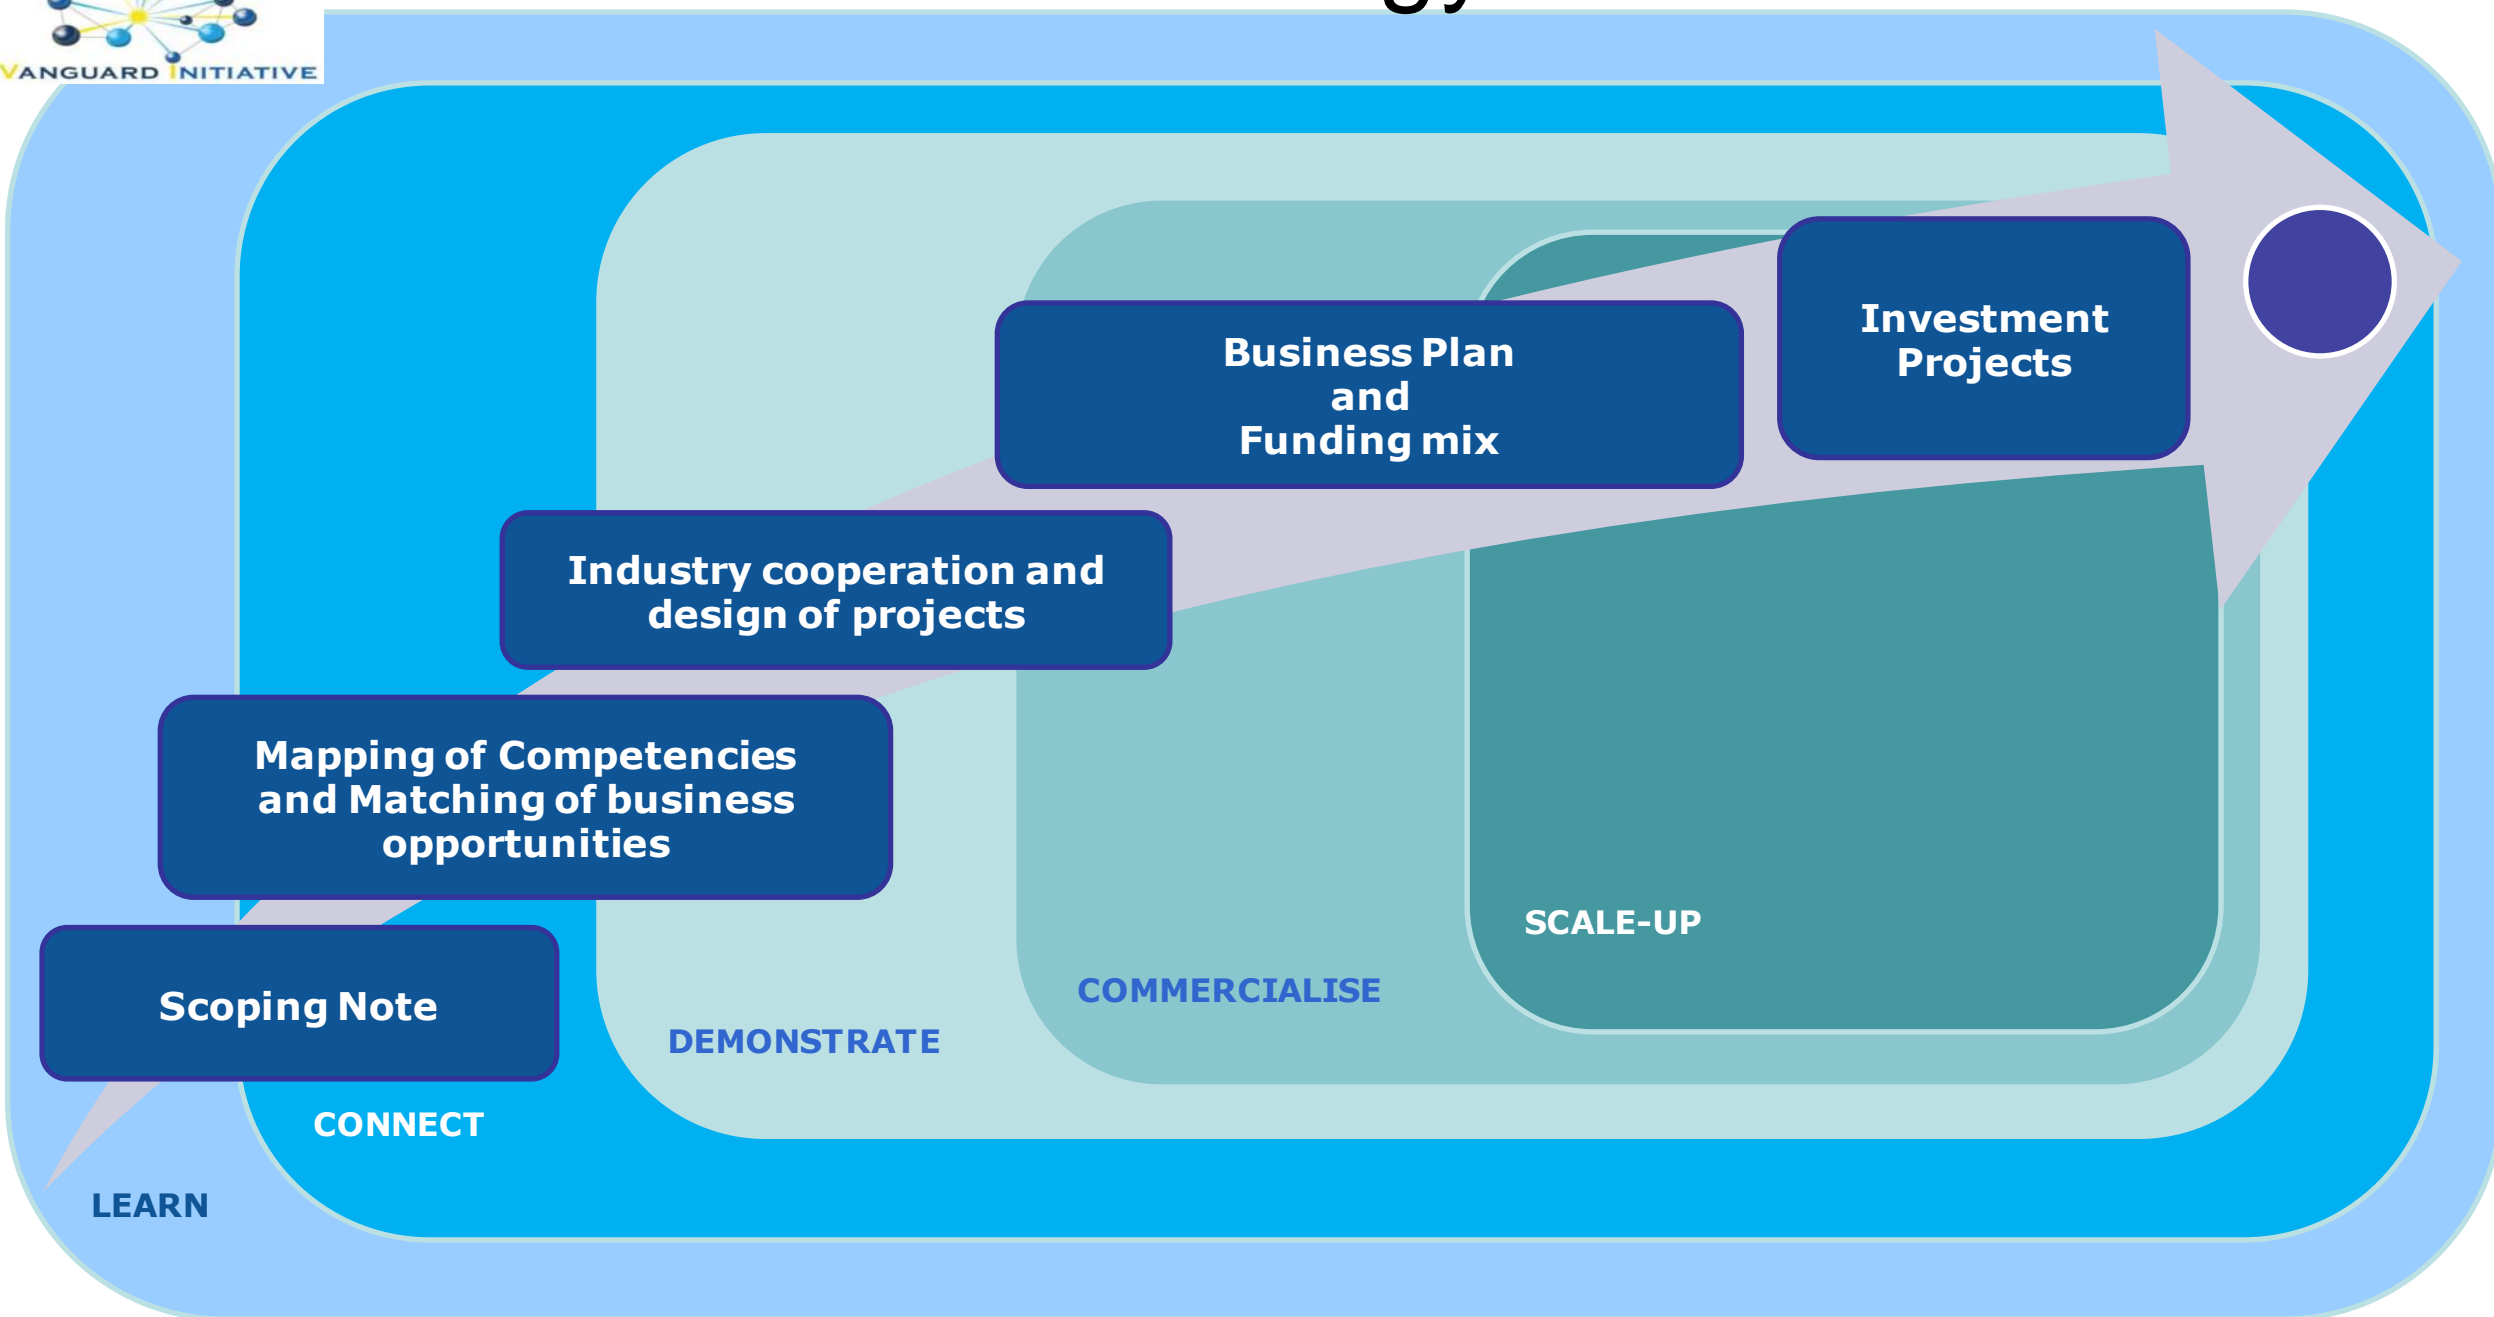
VANGUARD INITIATIVE

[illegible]

Business Plan
and
Funding mix

Investment Projects

Industry cooperation and design of projects

Mapping of Competencies and Matching of business opportunities

Scoping Note

SCALE-UP

COMMERCIALISE

DEMONSTRATE

CONNECT

LEARN